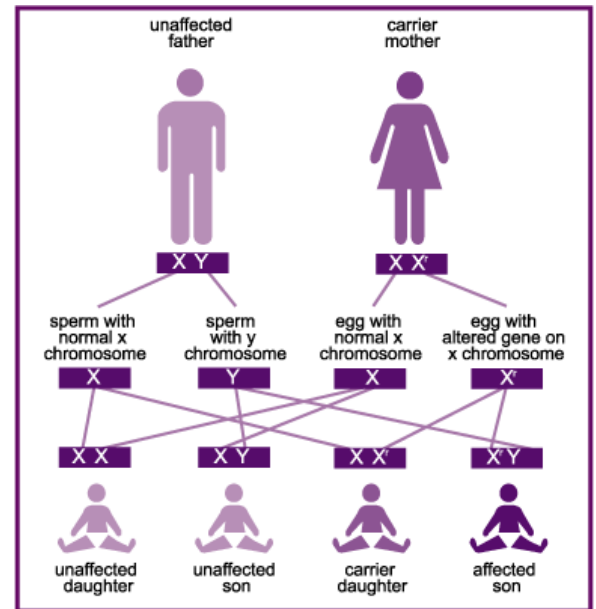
unaffected father

carrier mother

X Y

X $X^r$

sperm with normal x chromosome

sperm with y chromosome

egg with normal x chromosome

egg with altered gene on x chromosome

X

Y

X

$X^r$

X X

X Y

X $X^r$

$X^r$ Y

unaffected daughter

unaffected son

carrier daughter

affected son